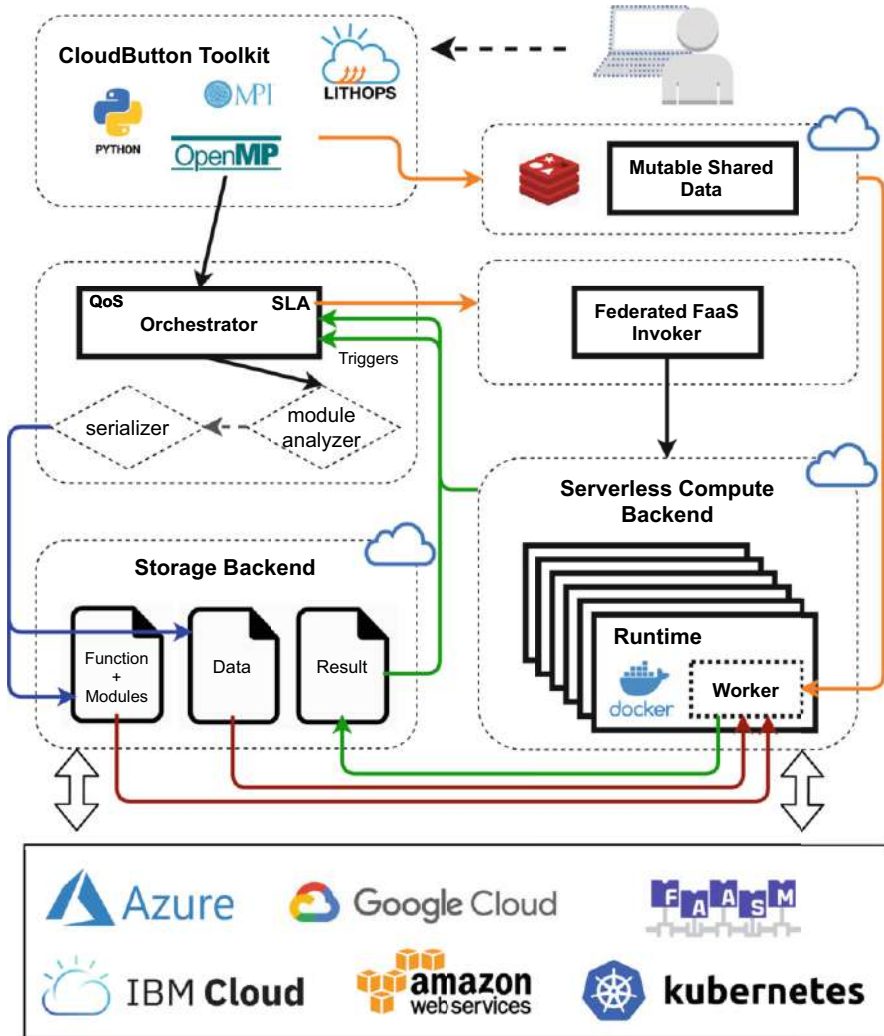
CloudButton Toolkit

LITHOPS

MPI

PYTHON

OpenMP

Mutable Shared Data

QoS

SLA

Orchestrator

Federated FaaS Invoker

Triggers

serializer

module analyzer

Serverless Compute Backend

Storage Backend

Runtime

Function + Modules

Data

Result

docker

Worker

Azure

Google Cloud

F A A S M

IBM Cloud

amazon web services

kubernetes